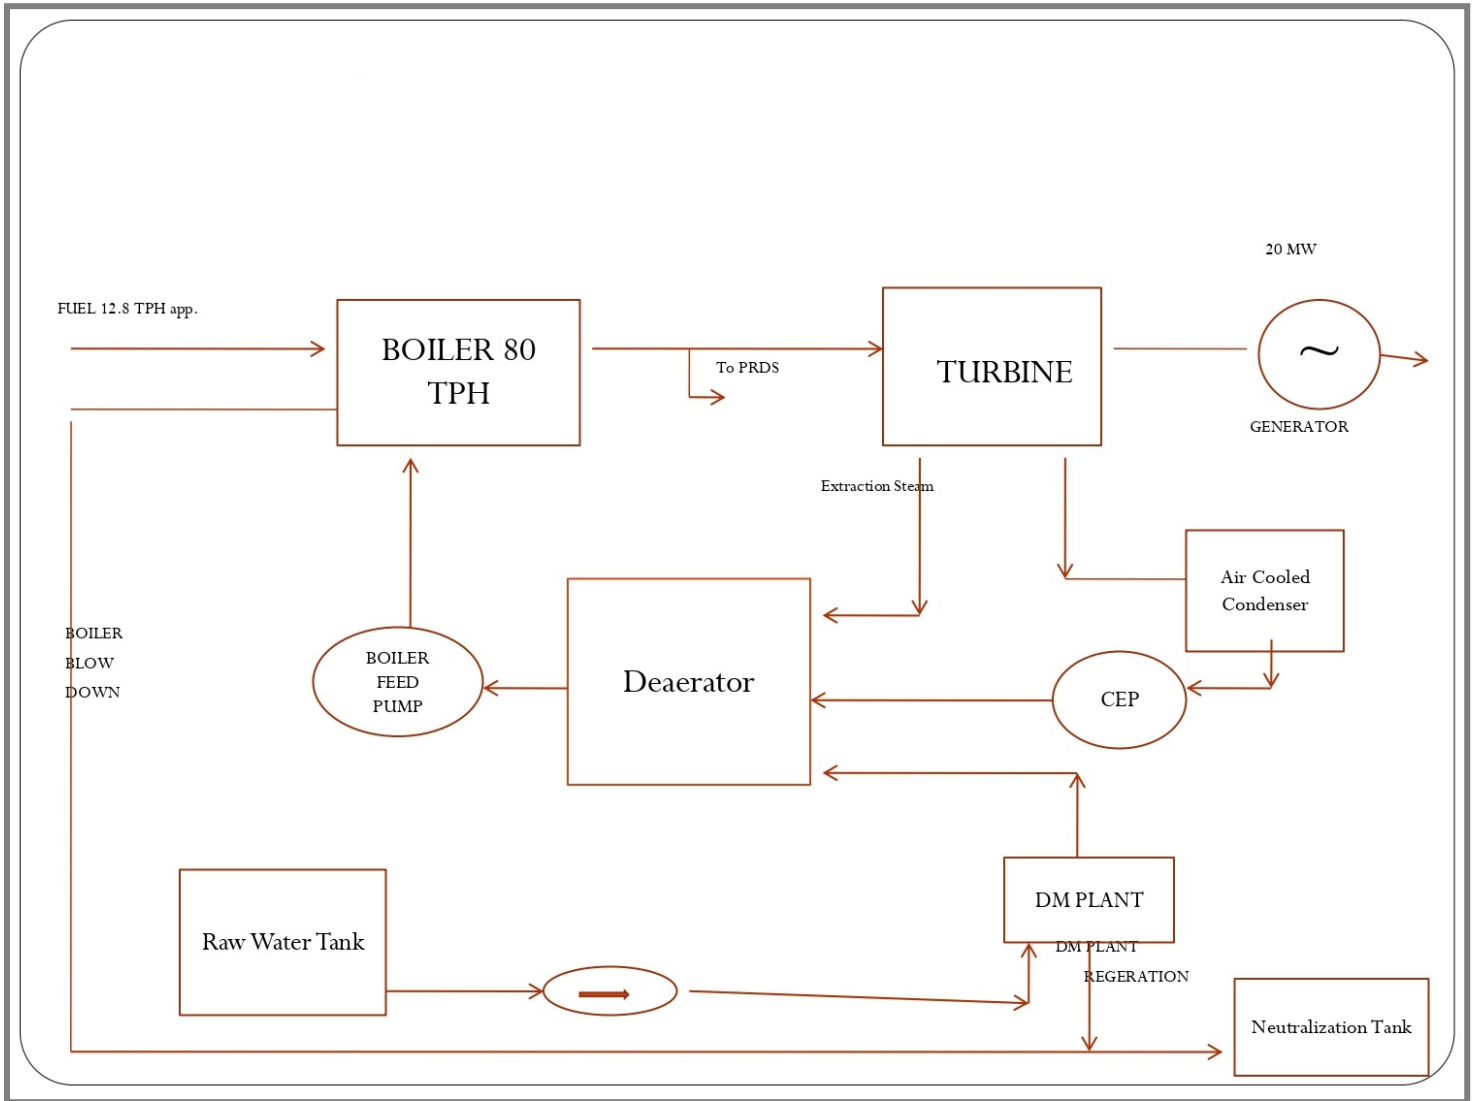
20 MW

FUEL 12.8 TPH app.

BOILER 80 TPH

To PRDS

TURBINE

GENERATOR

Extraction Steam

Air Cooled Condenser

BOILER BLOW DOWN

BOILER FEED PUMP

Deaerator

CEP

Raw Water Tank

DM PLANT

DM PLANT REGERATION

Neutralization Tank